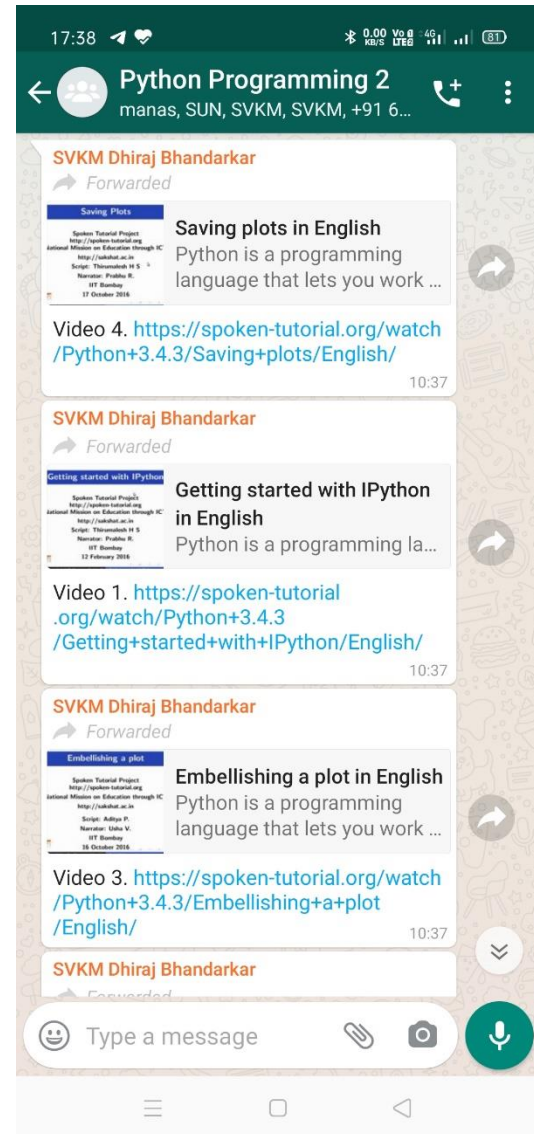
17:38

0.00 KB/S Vo LTE 4G 81

Python Programming 2
manas, SUN, SVKM, SVKM, +91 6...

SVKM Dhiraj Bhandarkar
Forwarded

Saving Plots
Spoken Tutorial Project
http://spoken-tutorial.org
National Mission on Education through ICT
http://sakshat.ac.in
Script: Thirumalesh H S
Narrator: Prabhu R.
IIT Bombay
17 October 2016

Saving plots in English
Python is a programming language that lets you work ...

Video 4. https://spoken-tutorial.org/watch/Python+3.4.3/Saving+plots/English/
10:37

SVKM Dhiraj Bhandarkar
Forwarded

Getting started with IPython
Spoken Tutorial Project
http://spoken-tutorial.org
National Mission on Education through ICT
http://sakshat.ac.in
Script: Thirumalesh H S
Narrator: Prabhu R.
IIT Bombay
12 February 2016

Getting started with IPython in English
Python is a programming la...

Video 1. https://spoken-tutorial.org/watch/Python+3.4.3/Getting+started+with+IPython/English/
10:37

SVKM Dhiraj Bhandarkar
Forwarded

Embellishing a plot
Spoken Tutorial Project
http://spoken-tutorial.org
National Mission on Education through ICT
http://sakshat.ac.in
Script: Aditya P.
Narrator: Usha V.
IIT Bombay
16 October 2016

Embellishing a plot in English
Python is a programming language that lets you work ...

Video 3. https://spoken-tutorial.org/watch/Python+3.4.3/Embellishing+a+plot/English/
10:37

SVKM Dhiraj Bhandarkar
Forwarded

Type a message